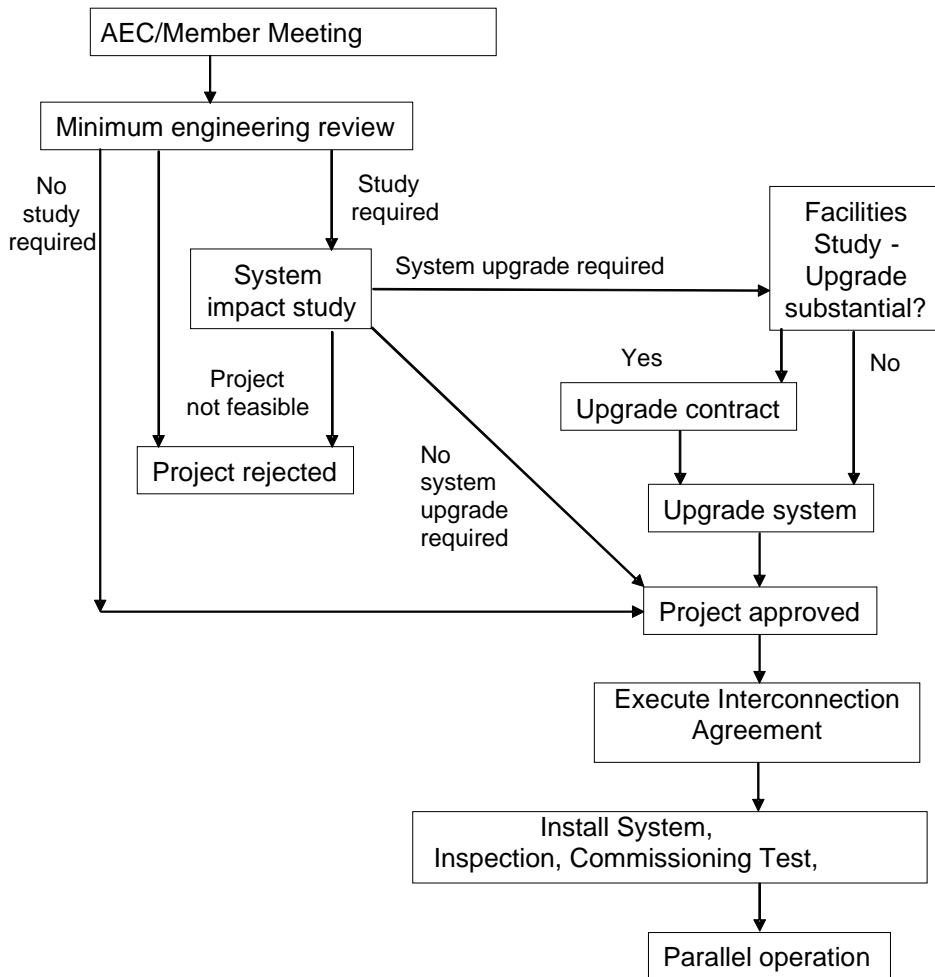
AEC/Member Meeting

Minimum engineering review

No study required

Study required

System impact study

System upgrade required

Facilities Study - Upgrade substantial?

Yes

No

Project not feasible

Upgrade contract

Project rejected

No system upgrade required

Upgrade system

Project approved

Execute Interconnection Agreement

Install System, Inspection, Commissioning Test,

Parallel operation